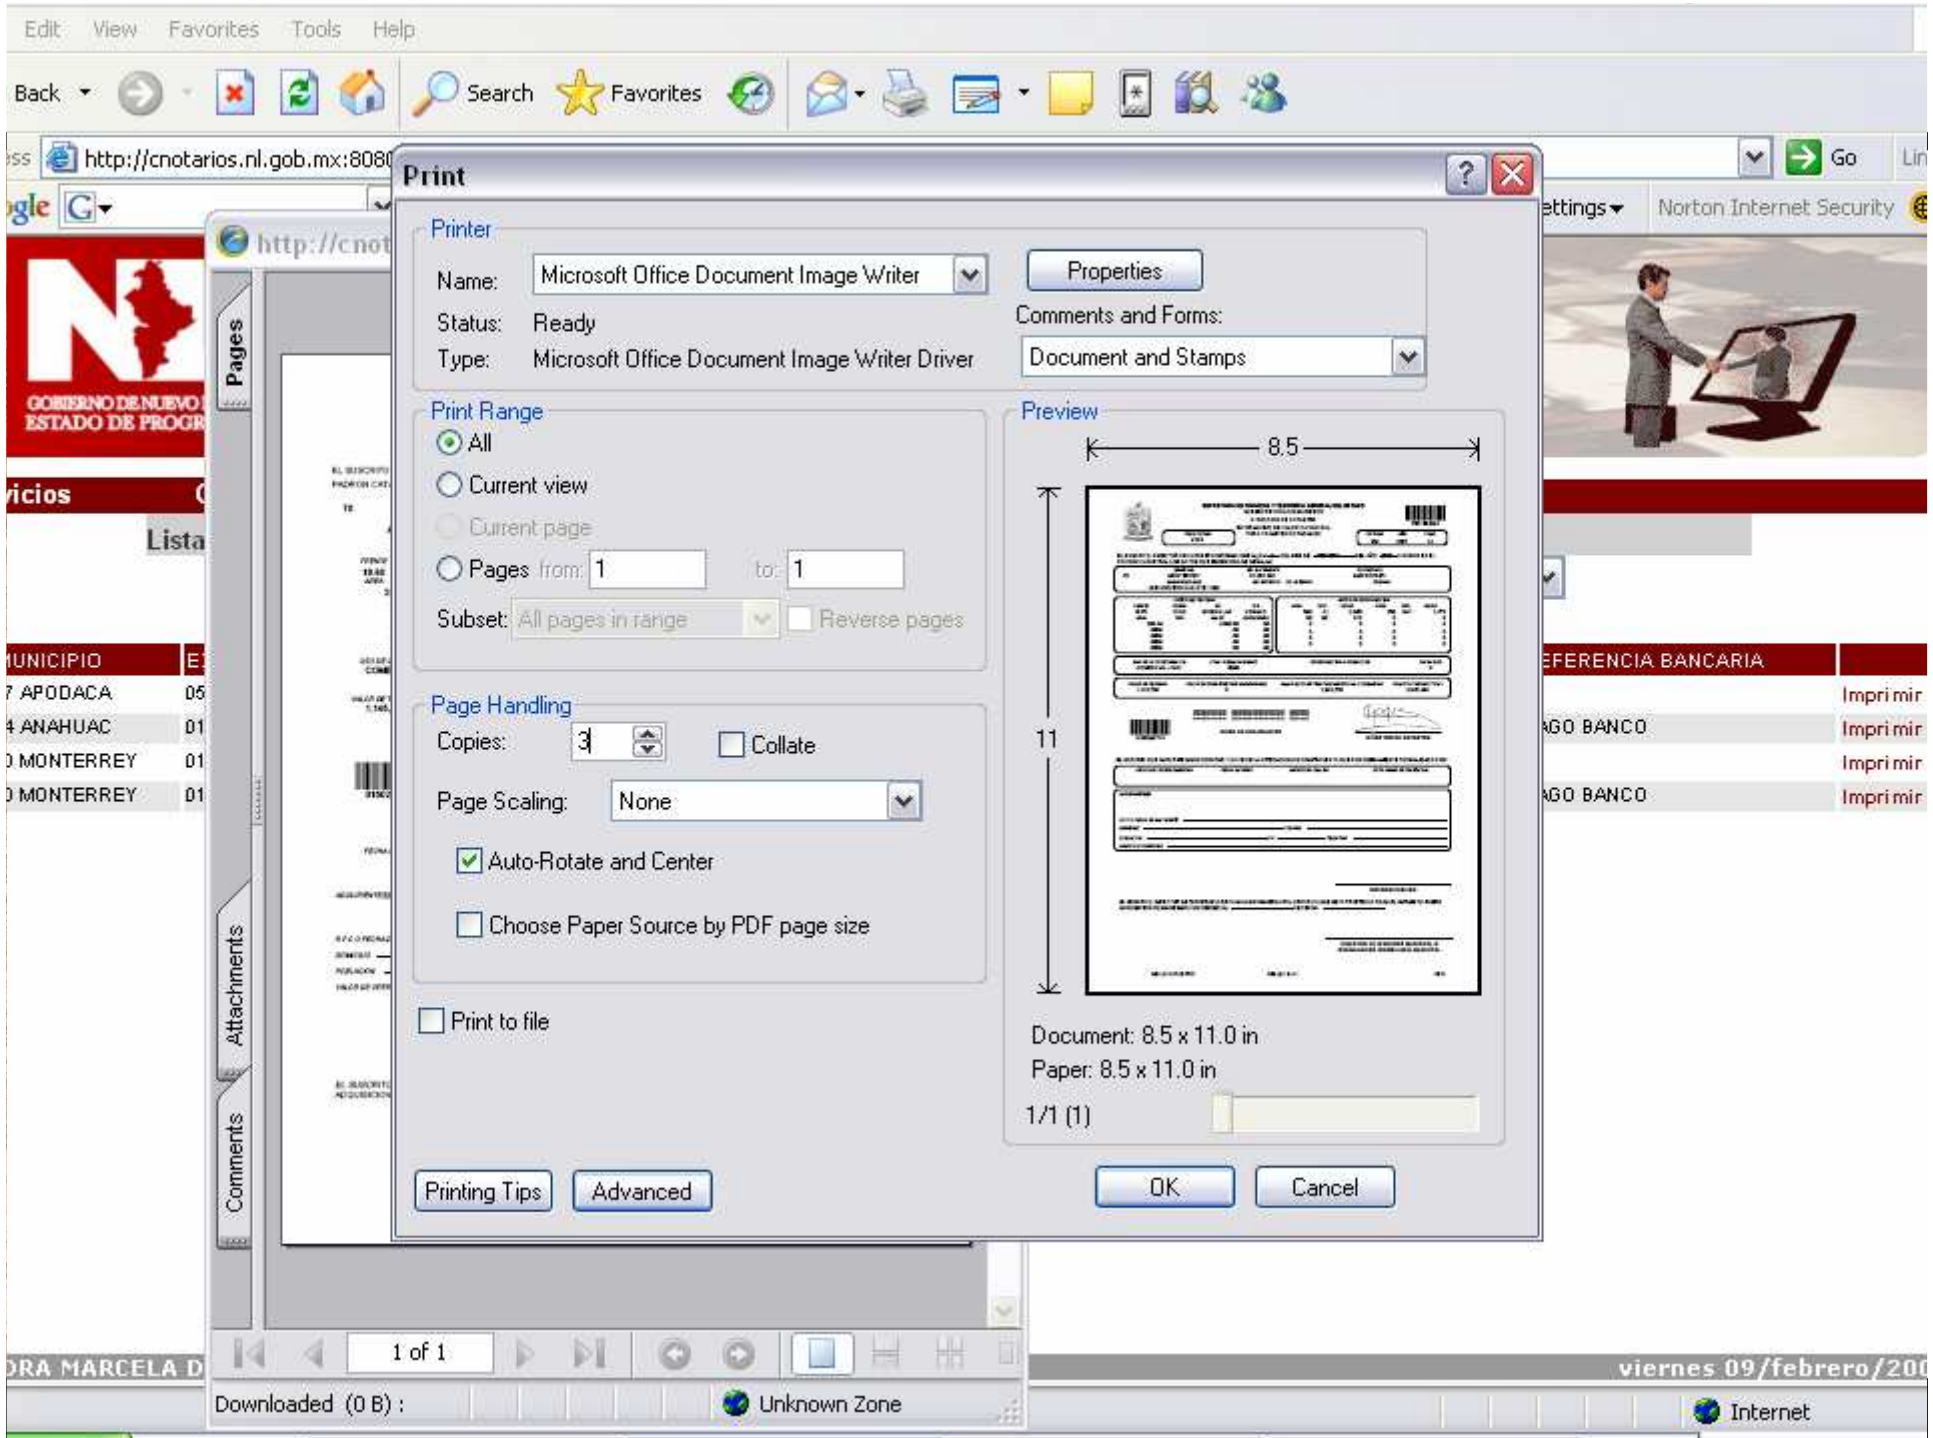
Edit View Favorites Tools Help

Back Search Favorites

http://cnotarios.nl.gob.mx:808

Go

ettings Norton Internet Security

http://cnot

GOBIERNO DE NUEVO ESTADO DE PROGR

icios

Lista

Pages

Attachments

Comments

UNICIPIO | E
7 APODACA | 05
4 ANAHUAC | 01
0 MONTERREY | 01
0 MONTERREY | 01

EFERENCIA BANCARIA
Imprimir
AGO BANCO Imprimir
Imprimir
AGO BANCO Imprimir

Print

Printer
Name: Microsoft Office Document Image Writer
Properties
Status: Ready
Type: Microsoft Office Document Image Writer Driver
Comments and Forms:
Document and Stamps

Print Range
All
Current view
Current page
Pages from: 1 to: 1
Subset: All pages in range
Reverse pages

Preview
8.5
11

Page Handling
Copies: 3
Collate
Page Scaling: None
Auto-Rotate and Center
Choose Paper Source by PDF page size

Print to file

Document: 8.5 x 11.0 in
Paper: 8.5 x 11.0 in
1/1 (1)

Printing Tips Advanced OK Cancel

1 of 1

ORA MARCELA D

viernes 09/febrero/200

Downloaded (0 B) :
Unknown Zone
Internet